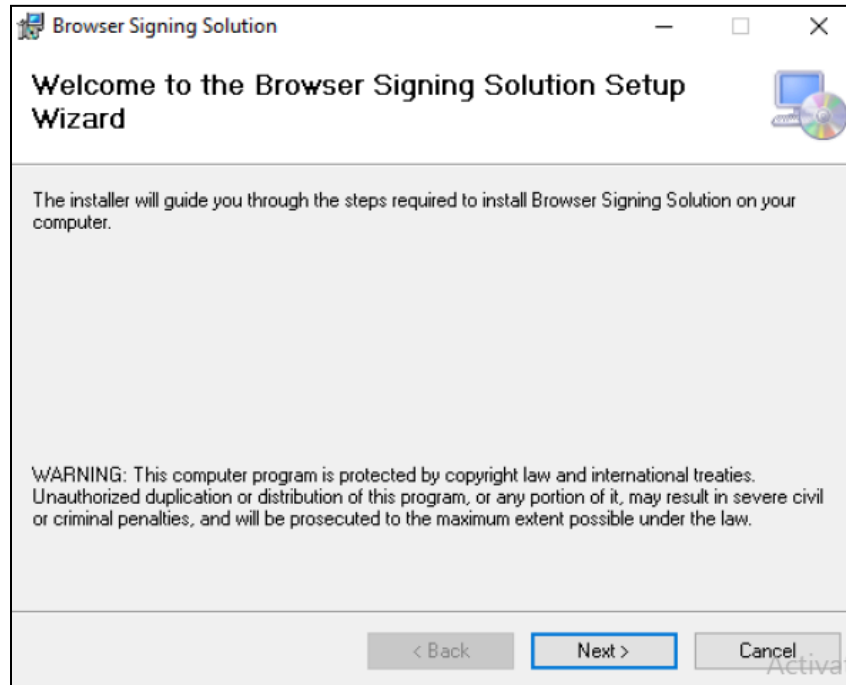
Browser Signing Solution

Welcome to the Browser Signing Solution Setup Wizard

The installer will guide you through the steps required to install Browser Signing Solution on your computer.

WARNING: This computer program is protected by copyright law and international treaties. Unauthorized duplication or distribution of this program, or any portion of it, may result in severe civil or criminal penalties, and will be prosecuted to the maximum extent possible under the law.

< Back

Next >

Cancel

Activa